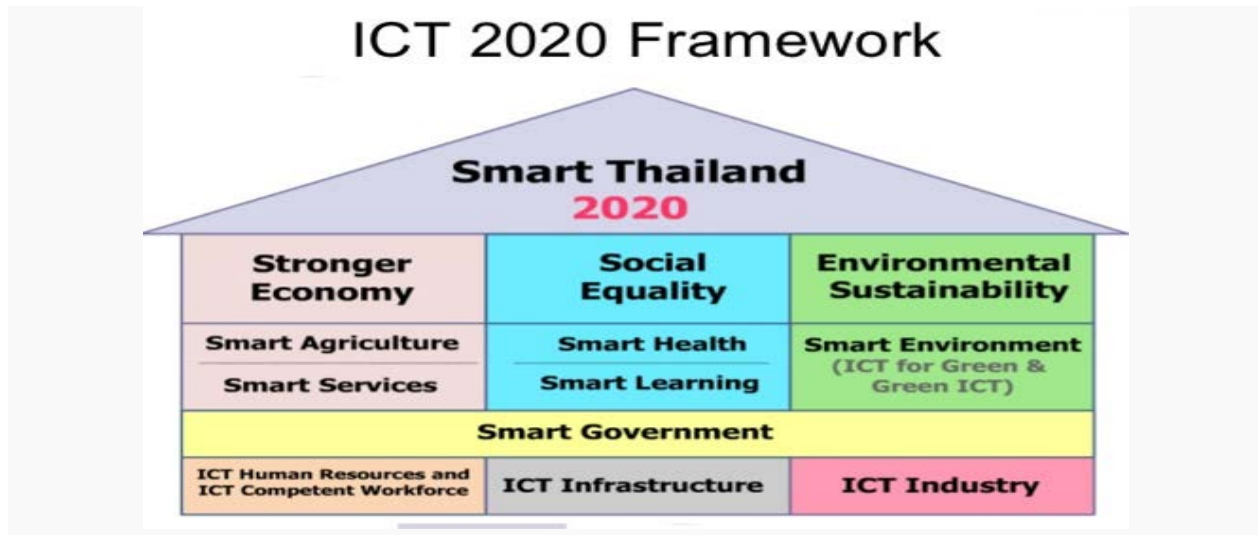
ICT 2020 Framework

Smart Thailand
2020

| Stronger Economy | Social Equality | Environmental Sustainability |
|---|---|---|
| Smart Agriculture<br>Smart Services | Smart Health<br>Smart Learning | Smart Environment (ICT for Green & Green ICT) |

Smart Government

| ICT Human Resources and ICT Competent Workforce | ICT Infrastructure | ICT Industry |
|---|---|---|